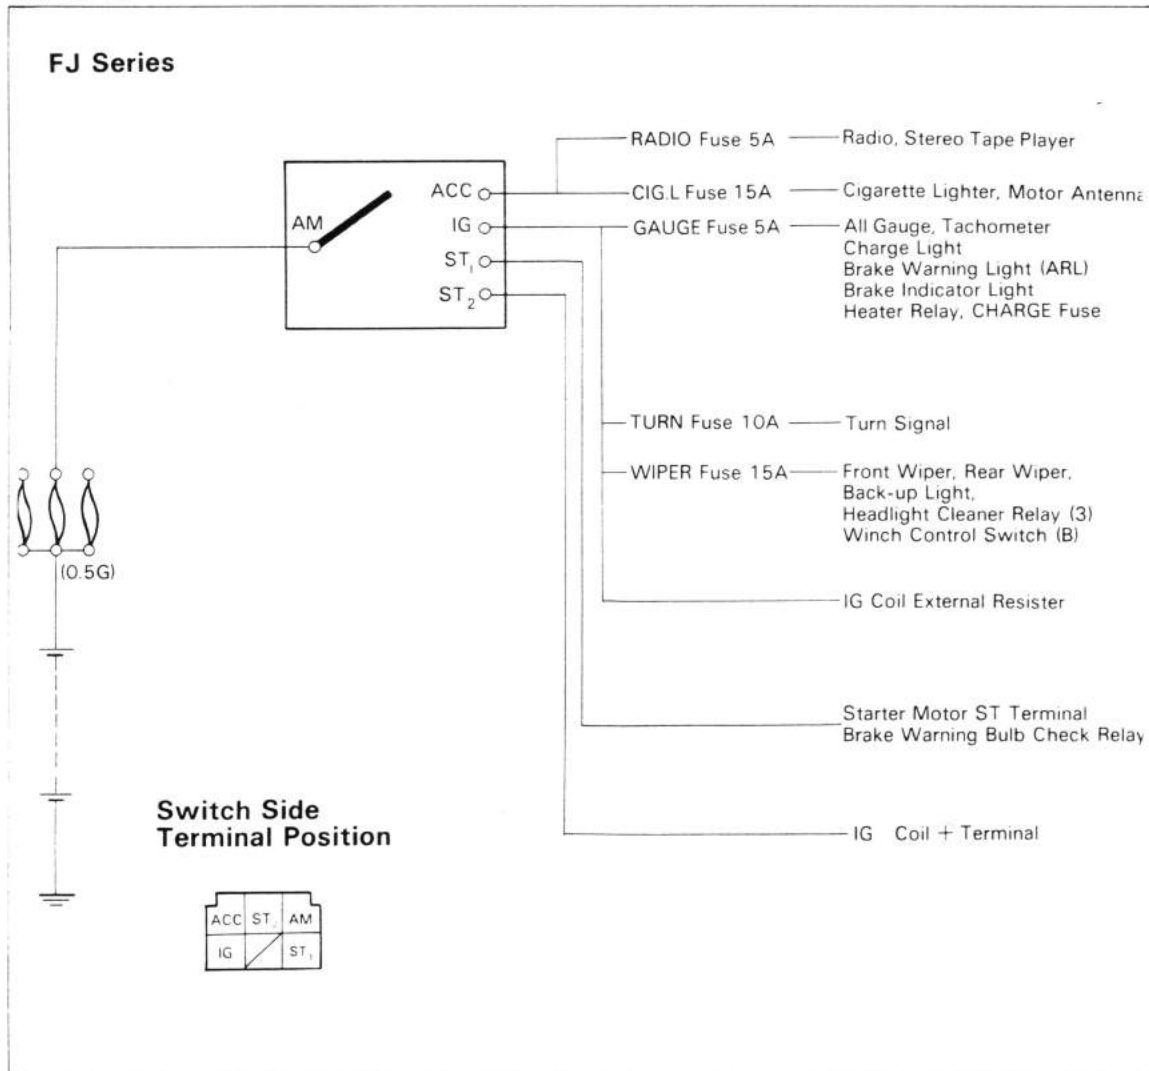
FJ Series

AM
ACC
IG
$ST_1$
$ST_2$

RADIO Fuse 5A — Radio, Stereo Tape Player
CIG.L Fuse 15A — Cigarette Lighter, Motor Antenna
GAUGE Fuse 5A — All Gauge, Tachometer
Charge Light
Brake Warning Light (ARL)
Brake Indicator Light
Heater Relay, CHARGE Fuse

TURN Fuse 10A — Turn Signal

WIPER Fuse 15A — Front Wiper, Rear Wiper, Back-up Light, Headlight Cleaner Relay (3) Winch Control Switch (B)

(0.5G)

IG Coil External Resister

Starter Motor ST Terminal
Brake Warning Bulb Check Relay

Switch Side Terminal Position

IG Coil + Terminal

| ACC | $ST_2$ | AM |
|---|---|---|
| IG | | $ST_1$ |